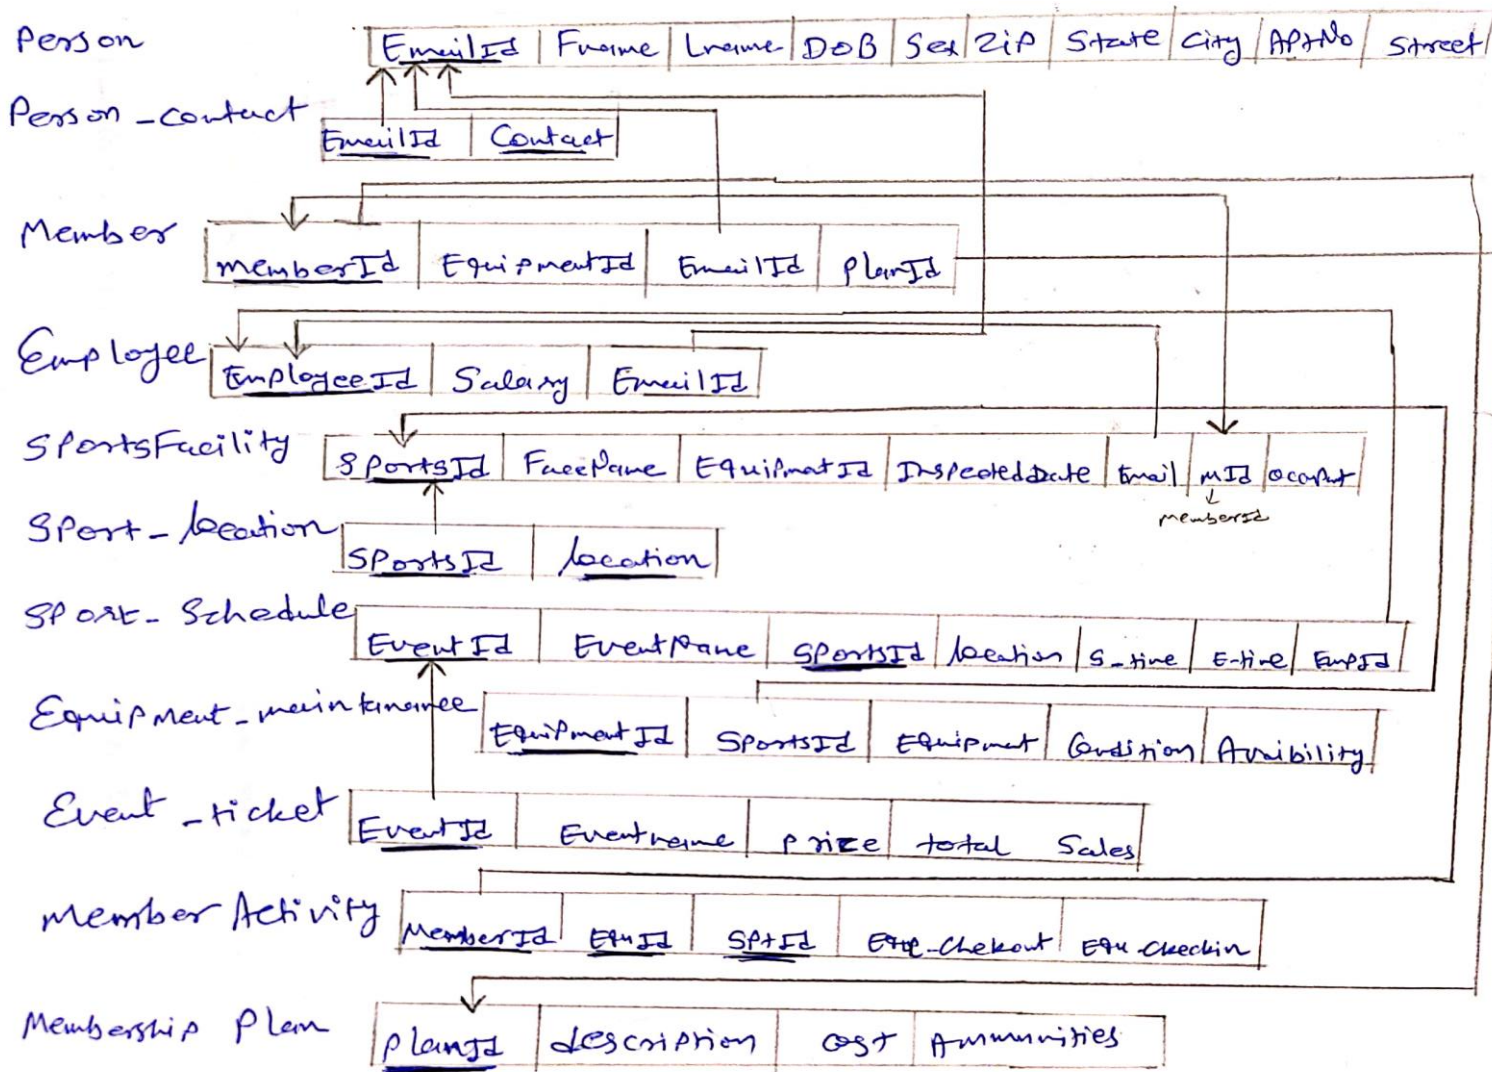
Person

| EmailId | Fname | Lname | DOB | Sex | Zip | State | City | AptNo | Street |
|---|---|---|---|---|---|---|---|---|---|

Person_contact

| EmailId | Contact |
|---|---|

Member

| memberId | EquipmentId | EmailId | planId |
|---|---|---|---|

Employee

| EmployeeId | Salary | EmailId |
|---|---|---|

SportsFacility

| SportsId | FaceName | EquipmentId | Inspecteddate | Email | mId | occupnt |
|---|---|---|---|---|---|---|

memberId

Sport_location

| SportsId | location |
|---|---|

Sport_Schedule

| EventId | EventName | SportsId | location | S_time | E-time | EmpId |
|---|---|---|---|---|---|---|

Equipment_maintenance

| EquipmentId | SportsId | Equipment | Condition | Avaibility |
|---|---|---|---|---|

Event_ticket

| EventId | Eventname | prize | total | Sales |
|---|---|---|---|---|

member Activity

| MemberId | EquId | SptId | Equ_Chekout | Equ Checkin |
|---|---|---|---|---|

Membership Plan

| planId | description | cost | Ammunities |
|---|---|---|---|